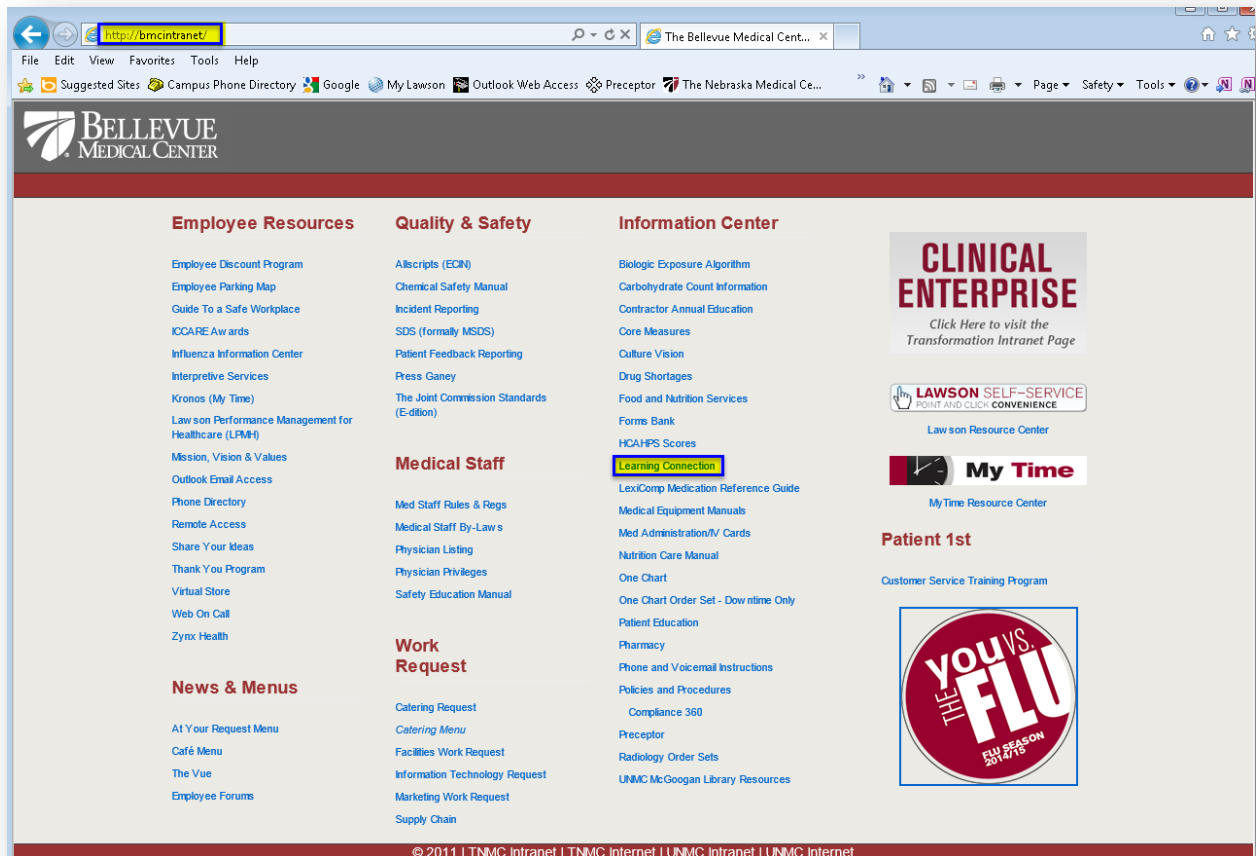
http://bmcintranet/

The Bellevue Medical Cent...

File Edit View Favorites Tools Help

Suggested Sites Campus Phone Directory Google My Lawson Outlook Web Access Preceptor The Nebraska Medical Ce...

Page Safety Tools

BELLEVUE MEDICAL CENTER

Employee Resources

Employee Discount Program
Employee Parking Map
Guide To a Safe Workplace
ICCARE Awards
Influenza Information Center
Interpretive Services
Kronos (My Time)
Lawson Performance Management for Healthcare (LPMH)
Mission, Vision & Values
Outlook Email Access
Phone Directory
Remote Access
Share Your Ideas
Thank You Program
Virtual Store
Web On Call
Zynx Health

News & Menus

At Your Request Menu
Café Menu
The Vue
Employee Forums

Quality & Safety

Allscripts (ECIN)
Chemical Safety Manual
Incident Reporting
SDS (formally MSDS)
Patient Feedback Reporting
Press Ganey
The Joint Commission Standards (E-dition)

Medical Staff

Med Staff Rules & Regs
Medical Staff By-Laws
Physician Listing
Physician Privileges
Safety Education Manual

Work Request

Catering Request
Catering Menu
Facilities Work Request
Information Technology Request
Marketing Work Request
Supply Chain

Information Center

Biologic Exposure Algorithm
Carbohydrate Count Information
Contractor Annual Education
Core Measures
Culture Vision
Drug Shortages
Food and Nutrition Services
Forms Bank
HCAHPS Scores
Learning Connection
LexiComp Medication Reference Guide
Medical Equipment Manuals
Med Administration/IV Cards
Nutrition Care Manual
One Chart
One Chart Order Set - Downtime Only
Patient Education
Pharmacy
Phone and Voicemail Instructions
Policies and Procedures
Compliance 360
Preceptor
Radiology Order Sets
UNMC McGoogan Library Resources

CLINICAL ENTERPRISE
Click Here to visit the Transformation Intranet Page

LAWSON SELF-SERVICE
POINT AND CLICK CONVENIENCE
Lawson Resource Center

My Time
MyTime Resource Center

Patient 1st

Customer Service Training Program

YOU VS. THE FLU
FLU SEASON 2014/15

© 2011 | TNMC Intranet | TNMC Internet | UNMC Intranet | UNMC Internet